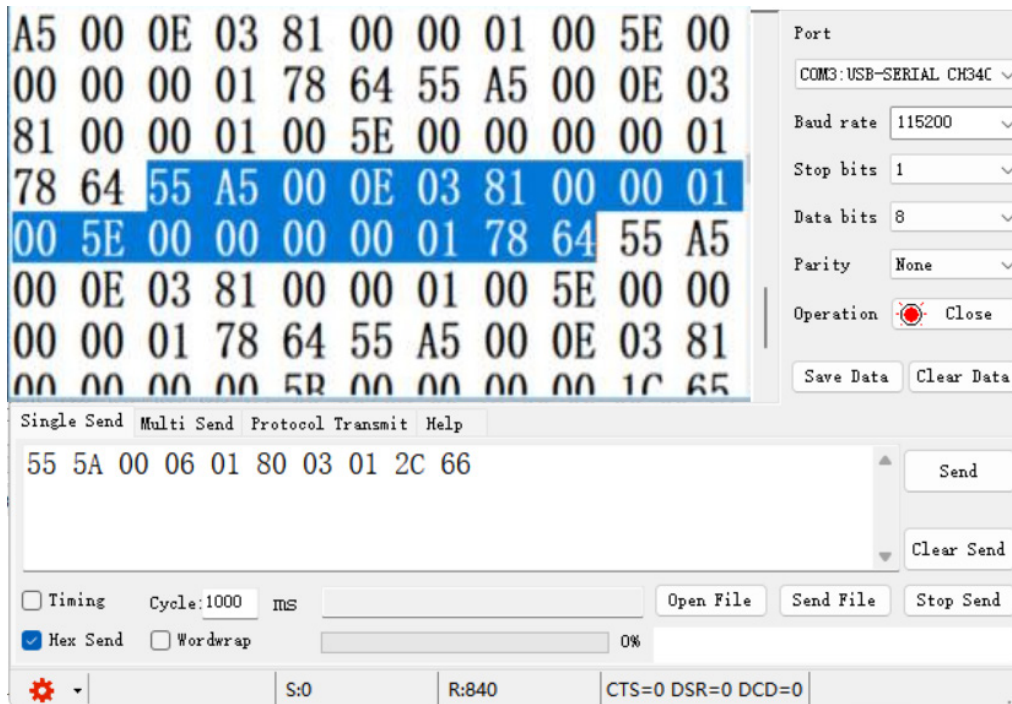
A5 00 0E 03 81 00 00 01 00 5E 00
00 00 00 01 78 64 55 A5 00 0E 03
81 00 00 01 00 5E 00 00 00 00 01
78 64 55 A5 00 0E 03 81 00 00 01
00 5E 00 00 00 00 01 78 64 55 A5
00 0E 03 81 00 00 01 00 5E 00 00
00 00 01 78 64 55 A5 00 0E 03 81
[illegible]

Port
COM3:USB-SERIAL CH340
Baud rate 115200
Stop bits 1
Data bits 8
Parity None
Operation Close
Save Data Clear Data

Single Send Multi Send Protocol Transmit Help

55 5A 00 06 01 80 03 01 2C 66

Send
Clear Send

Timing Cycle: 1000 ms Open File Send File Stop Send
Hex Send Wordwrap 0%

S:0 R:840 CTS=0 DSR=0 DCD=0